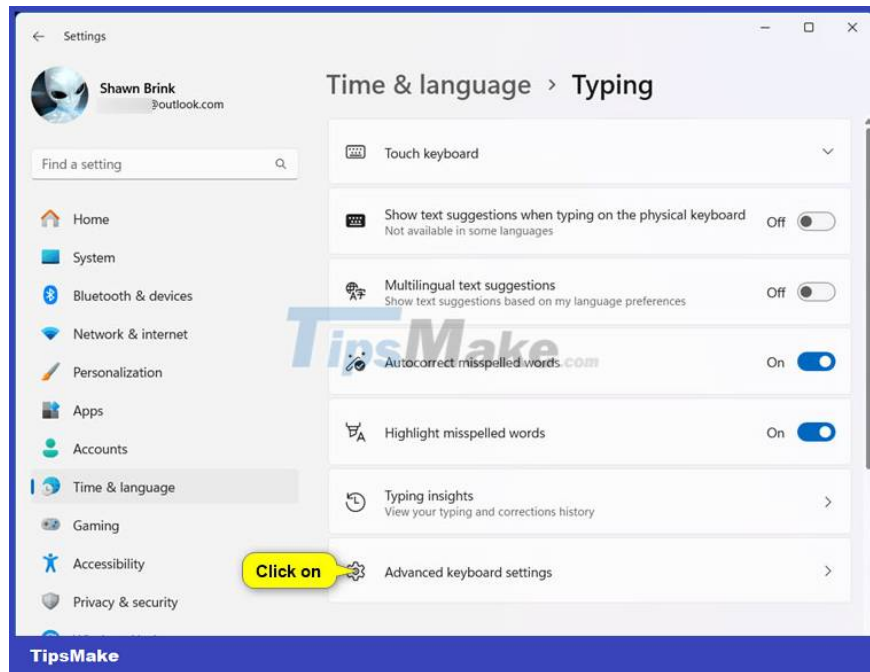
Settings

Shawn Brink
@outlook.com

Find a setting

Home
System
Bluetooth & devices
Network & internet
Personalization
Apps
Accounts
Time & language
Gaming
Accessibility
Privacy & security

Time & language › Typing

Touch keyboard

Show text suggestions when typing on the physical keyboard
Not available in some languages
Off

Multilingual text suggestions
Show text suggestions based on my language preferences
Off

TipsMake.com

Autocorrect misspelled words
On

Highlight misspelled words
On

Typing insights
View your typing and corrections history

Click on

Advanced keyboard settings

TipsMake